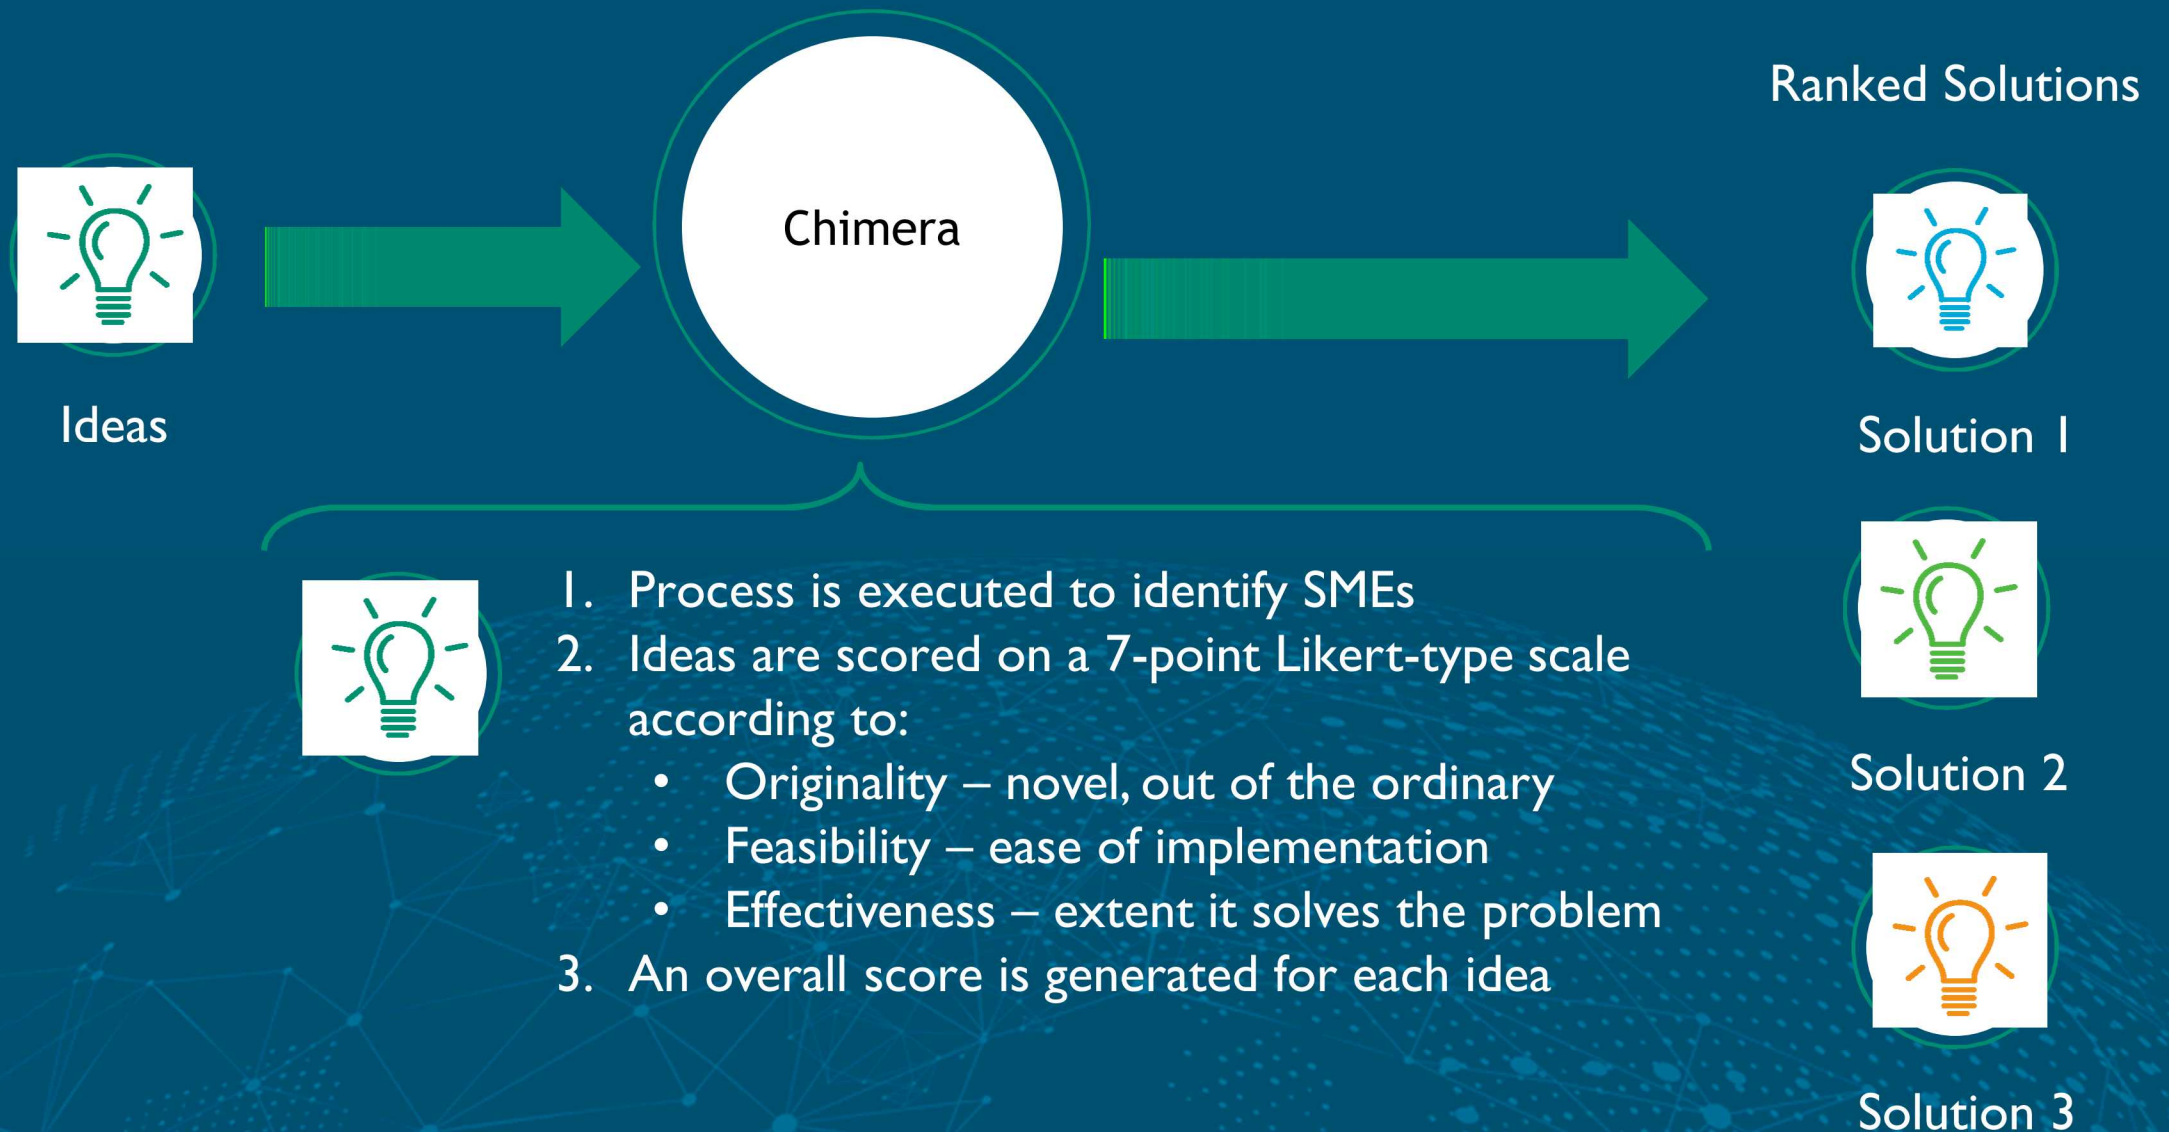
Ranked Solutions

Ideas

Chimera

Solution 1

Solution 2

Solution 3

1. Process is executed to identify SMEs
2. Ideas are scored on a 7-point Likert-type scale according to:
• Originality – novel, out of the ordinary
• Feasibility – ease of implementation
• Effectiveness – extent it solves the problem
3. An overall score is generated for each idea